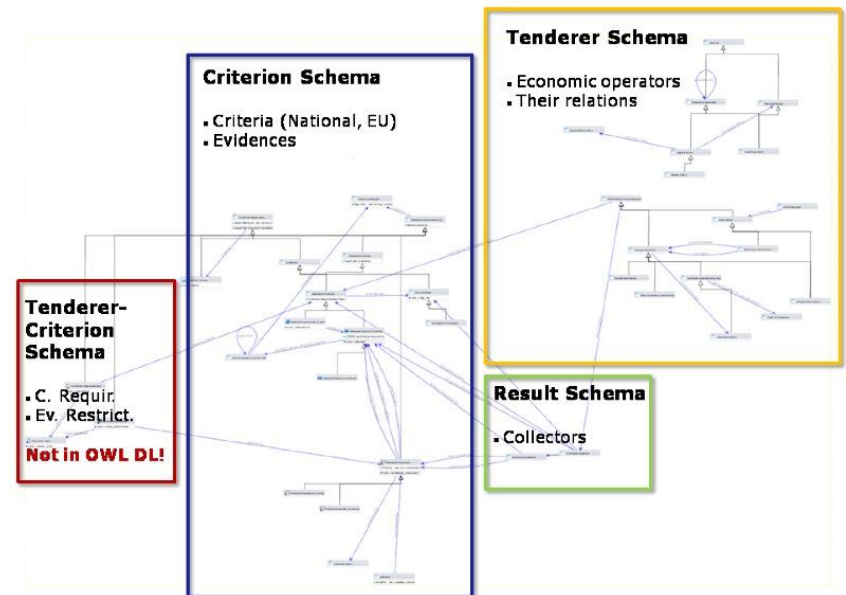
Tenderer Schema

- Economic operators
- Their relations

Criterion Schema

- Criteria (National, EU)
- Evidences

Tenderer-Criterion Schema

- C. Requir.
- Ev. Restrict.

Not in OWL DL!

Result Schema

- Collectors